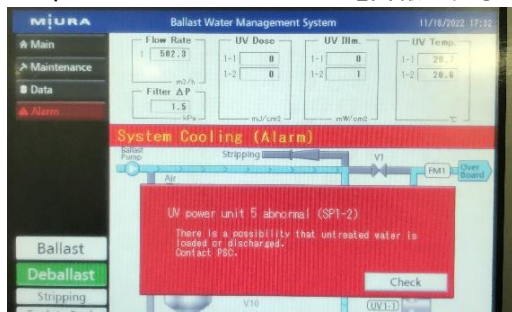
MIURA

Ballast Water Management System

11/18/2022 17:32

Main

Maintenance

Data

Alarm

Flow Rate

1 502.3

m3/h

Filter ΔP

1.5

kPa

UV Dose

1-1 0

1-2 0

mJ/cm2

UV Illm.

1-1 0

1-2 1

mW/cm2

UV Temp.

1-1 20.7

1-2 20.6

℃

System Cooling (Alarm)

Ballast Pump

Stripping

Air

V1

FM1

Over Board

UV power unit 5 abnormal (SP1-2)

There is a possibility that untreated water is loaded or discharged.
Contact PSC.

Check

Ballast

Deballast

Stripping

V10

UV1-1